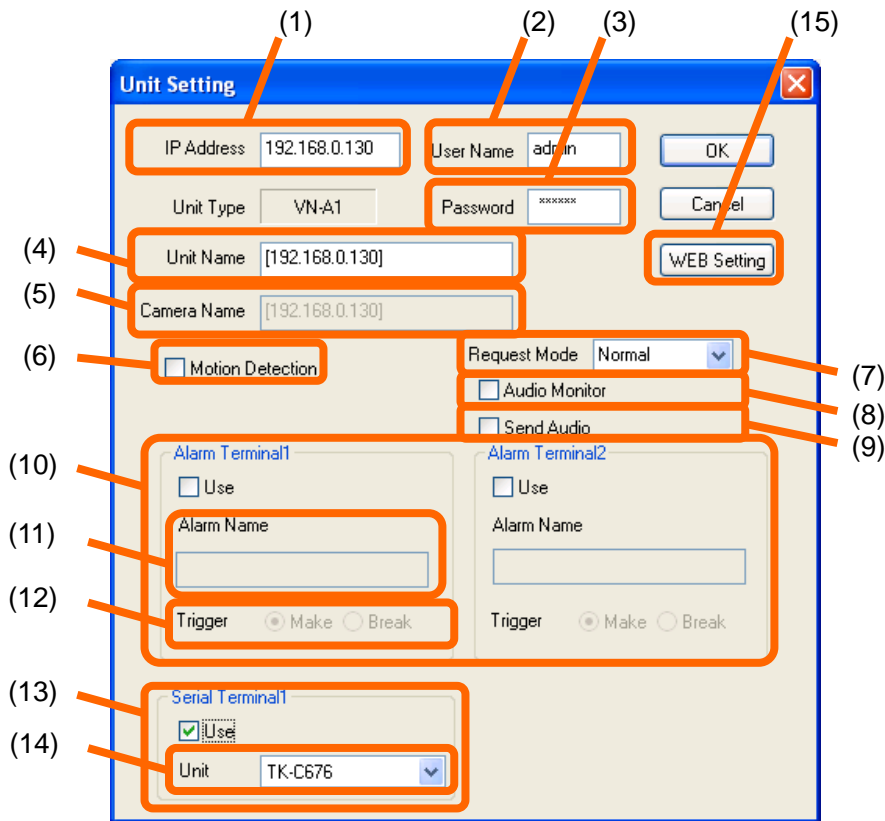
(1)
(2)
(3)
(15)

Unit Setting

IP Address 192.168.0.130
User Name admin
OK
Unit Type VN-A1
Password ******
Cancel
(4) Unit Name [192.168.0.130]
WEB Setting
(5) Camera Name [192.168.0.130]
(6) Motion Detection
Request Mode Normal (7)
Audio Monitor (8)
Send Audio (9)
(10) Alarm Terminal1
Use
Alarm Name
(11)
(12) Trigger Make Break

Alarm Terminal2
Use
Alarm Name
Trigger Make Break

(13) Serial Terminal1
Use
(14) Unit TK-C676